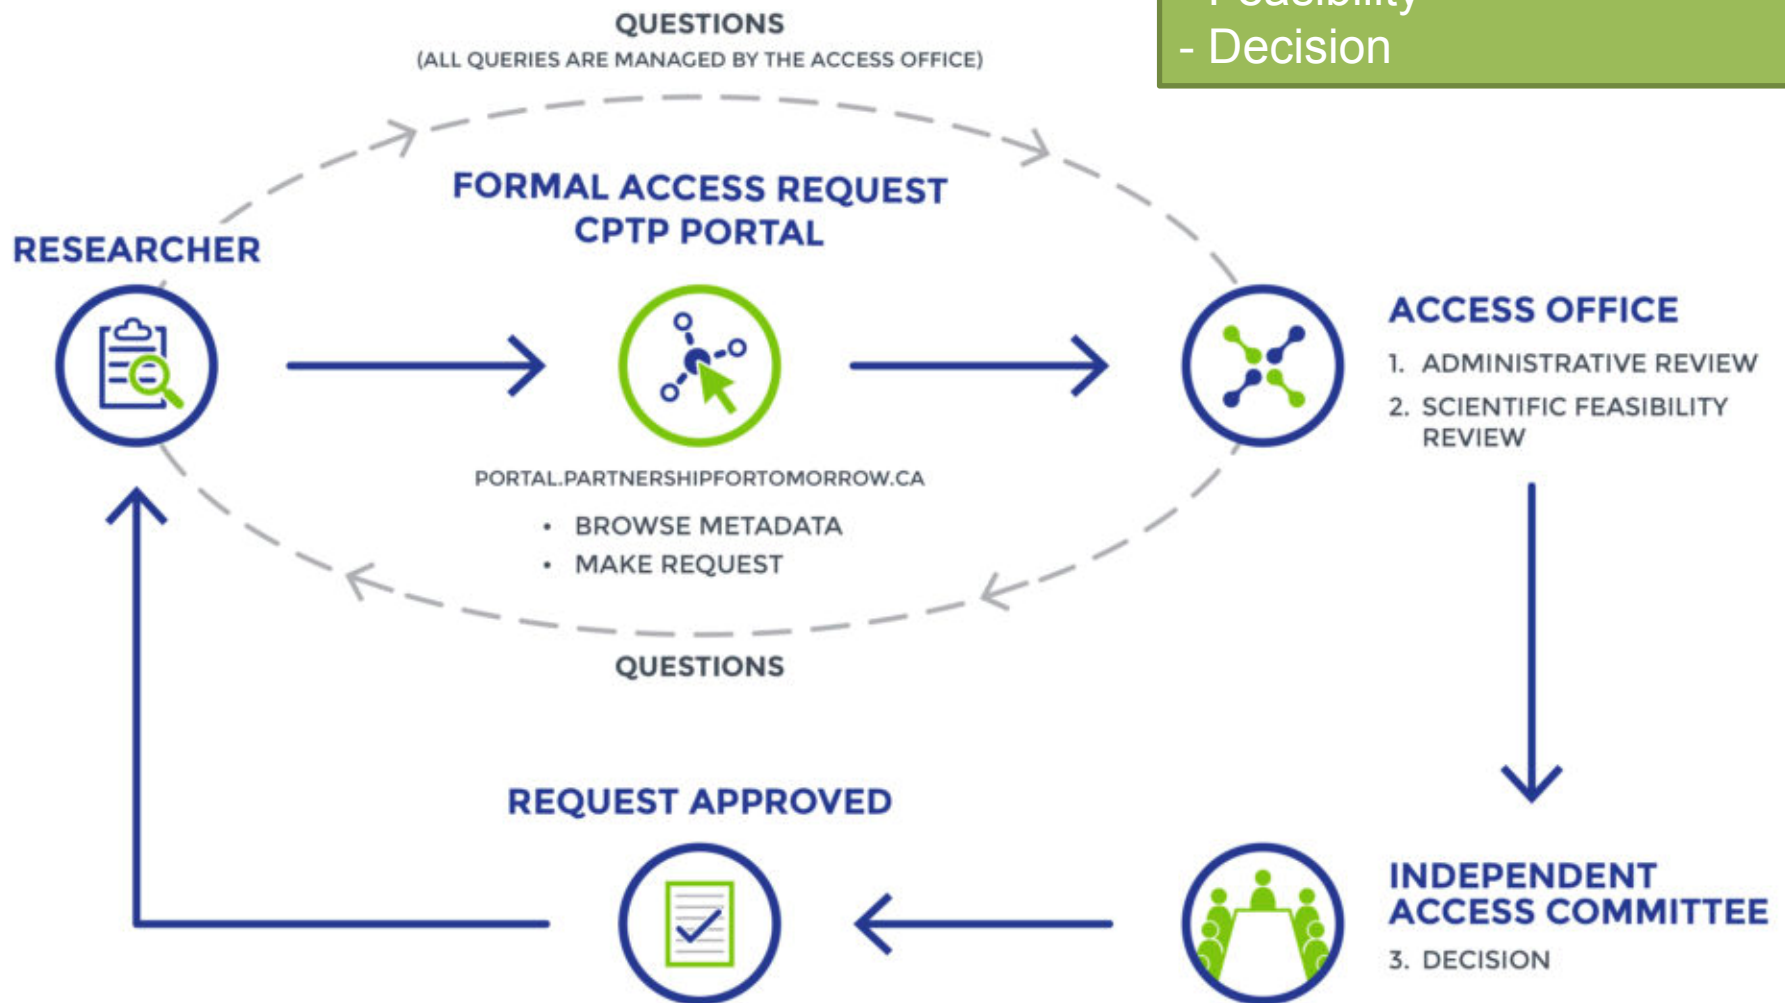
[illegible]
- Decision

QUESTIONS
(ALL QUERIES ARE MANAGED BY THE ACCESS OFFICE)

FORMAL ACCESS REQUEST
CPTP PORTAL

RESEARCHER

ACCESS OFFICE
1. ADMINISTRATIVE REVIEW
2. SCIENTIFIC FEASIBILITY REVIEW

PORTAL.PARTNERSHIPFORTOMORROW.CA
• BROWSE METADATA
• MAKE REQUEST

QUESTIONS

REQUEST APPROVED

INDEPENDENT ACCESS COMMITTEE
3. DECISION